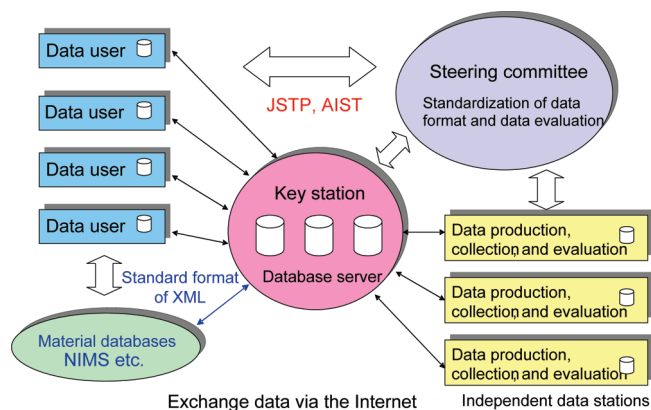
Data user

Data user

Data user

Data user

JSTP, AIST

Steering committee

Standardization of data format and data evaluation

Key station

Database server

Standard format of XML

Material databases NIMS etc.

Data production, collection, and evaluation

Data production, collection, and evaluation

Data production, collection, and evaluation

Exchange data via the Internet

Independent data stations